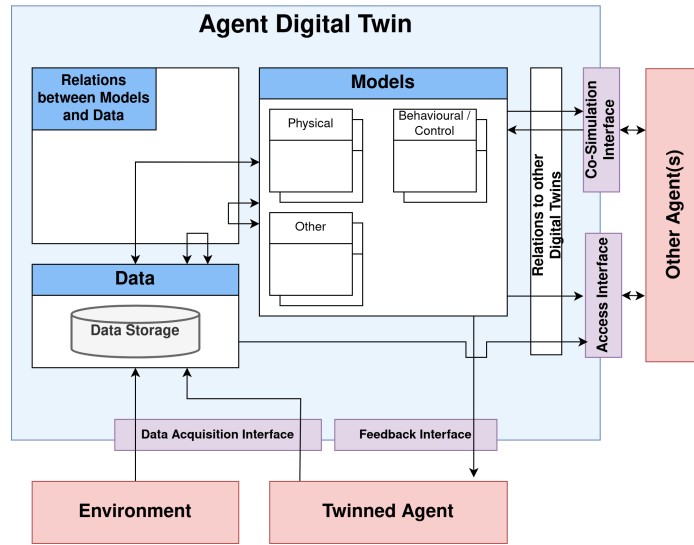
Agent Digital Twin

Relations between Models and Data

Models

Physical

Behavioural / Control

Other

Relations to other Digital Twins

Co-Simulation Interface

Other Agent(s)

Data

Data Storage

Access Interface

Data Acquisition Interface

Feedback Interface

Environment

Twinned Agent